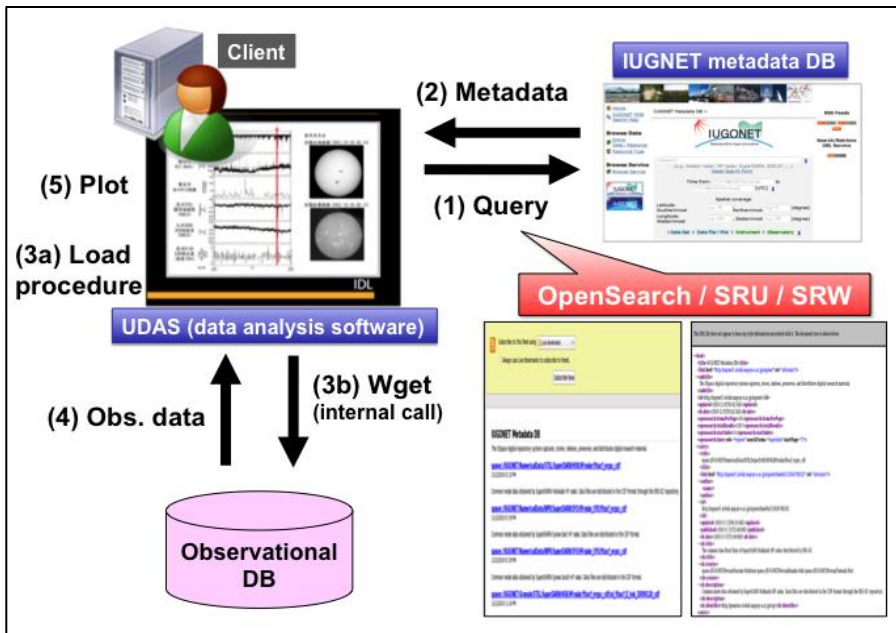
Client

IUGNET metadata DB

(2) Metadata

(1) Query

IUGONET

(5) Plot

(3a) Load procedure

IDL

OpenSearch / SRU / SRW

UDAS (data analysis software)

(4) Obs. data

(3b) Wget (internal call)

IUGONET Metadata DB

Observational DB